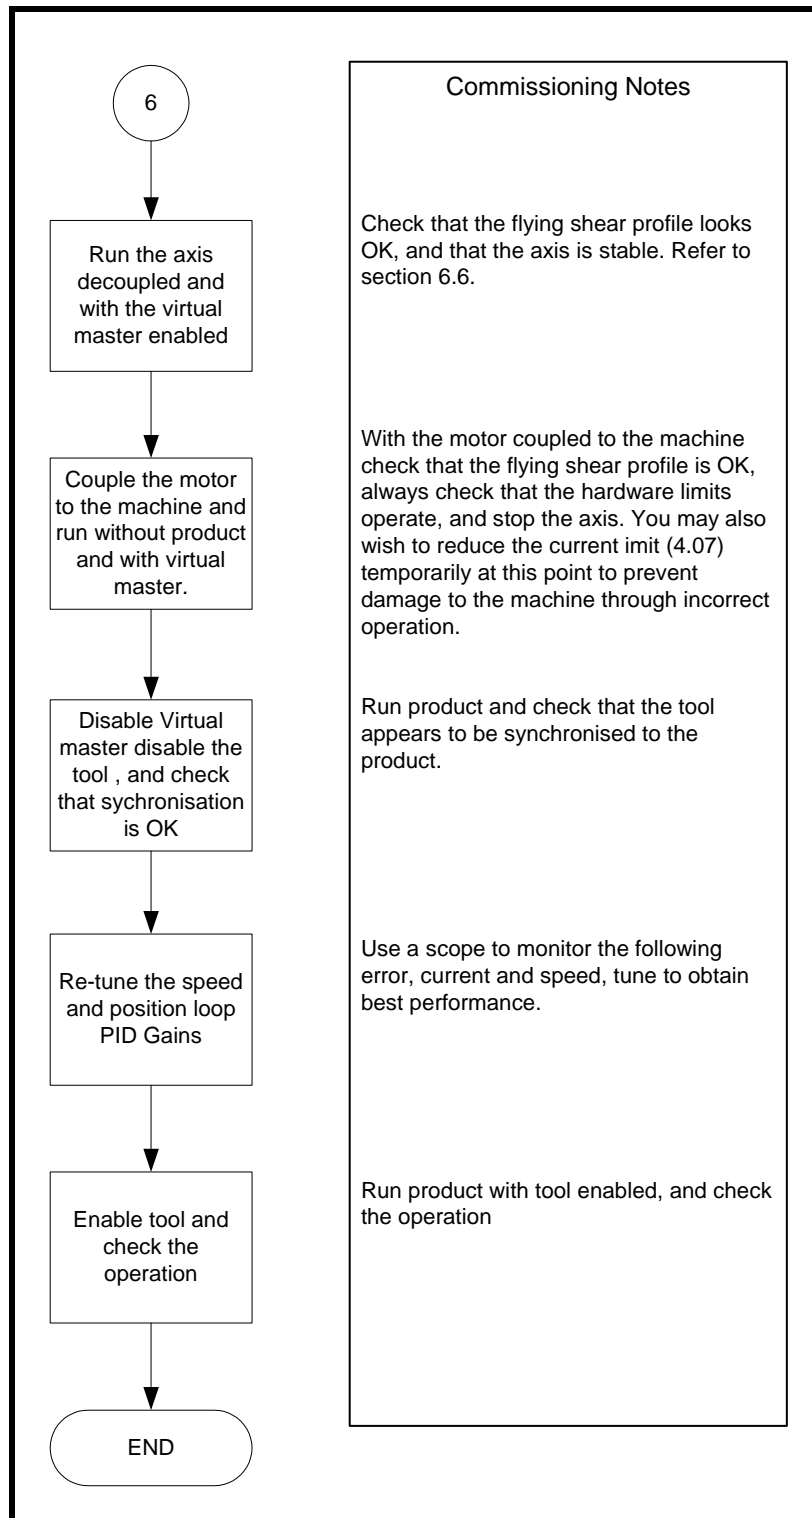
6

Run the axis decoupled and with the virtual master enabled

Couple the motor to the machine and run without product and with virtual master.

Disable Virtual master disable the tool , and check that sychronisation is OK

Re-tune the speed and position loop PID Gains

Enable tool and check the operation

END

Commissioning Notes

Check that the flying shear profile looks OK, and that the axis is stable. Refer to section 6.6.

With the motor coupled to the machine check that the flying shear profile is OK, always check that the hardware limits operate, and stop the axis. You may also wish to reduce the current imit (4.07) temporarily at this point to prevent damage to the machine through incorrect operation.

Run product and check that the tool appears to be synchronised to the product.

Use a scope to monitor the following error, current and speed, tune to obtain best performance.

Run product with tool enabled, and check the operation